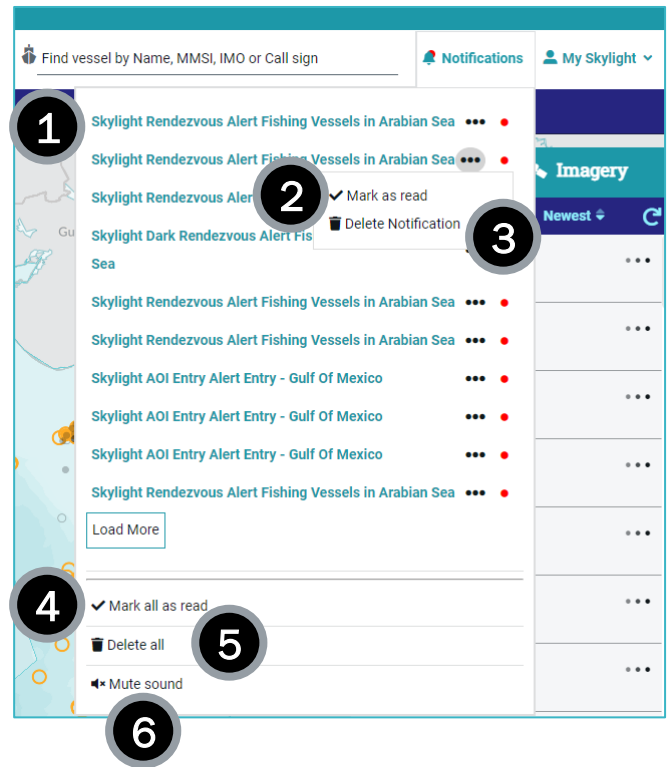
Find vessel by Name, MMSI, IMO or Call sign

Notifications

My Skylight

1

Skylight Rendezvous Alert Fishing Vessels in Arabian Sea •••

Skylight Rendezvous Alert Fishing Vessels in Arabian Sea •••

Skylight Rendezvous Alert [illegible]

2

Mark as read

Delete Notification

3

Imagery

Newest

Gu

Skylight Dark Rendezvous Alert Fis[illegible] Sea

Skylight Rendezvous Alert Fishing Vessels in Arabian Sea •••

Skylight Rendezvous Alert Fishing Vessels in Arabian Sea •••

Skylight AOI Entry Alert Entry - Gulf Of Mexico •••

Skylight AOI Entry Alert Entry - Gulf Of Mexico •••

Skylight AOI Entry Alert Entry - Gulf Of Mexico •••

Skylight Rendezvous Alert Fishing Vessels in Arabian Sea •••

Load More

4

Mark all as read

5

Delete all

Mute sound

6